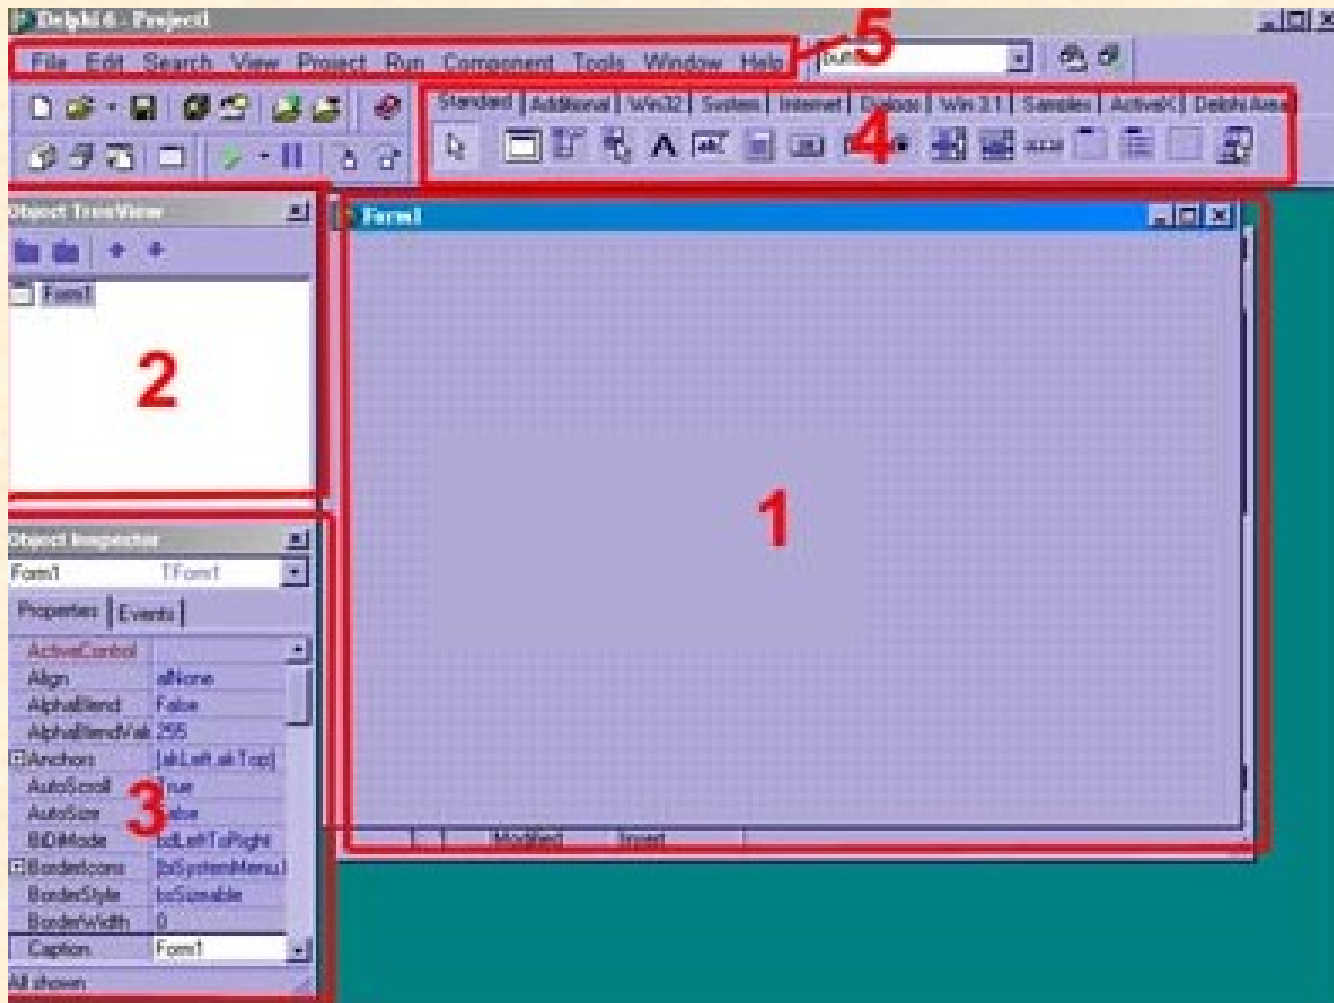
Delphi 6 - Project1

File Edit Search View Project Run Component Tools Window Help

5

Standard | Additional | Win32 | System | Internet | Dialogs | Win 3.1 | Samples | ActiveX | Delphi Awa

4

Object TreeView

Form1

2

Form1

1

Modified Insert

Object Inspector

Form1 TForm1

Properties | Events

| | |
|---|---|
| ActiveControl | |
| Align | alNone |
| AlphaBlend | False |
| AlphaBlendVal | 255 |
| ⊞Anchors | [akLeft,akTop] |
| AutoScroll | True |
| AutoSize | False |
| BiDiMode | bdLeftToRight |
| ⊞BorderIcons | [biSystemMenu] |
| BorderStyle | bsSizeable |
| BorderWidth | 0 |
| Caption | Form1 |

3

All shown